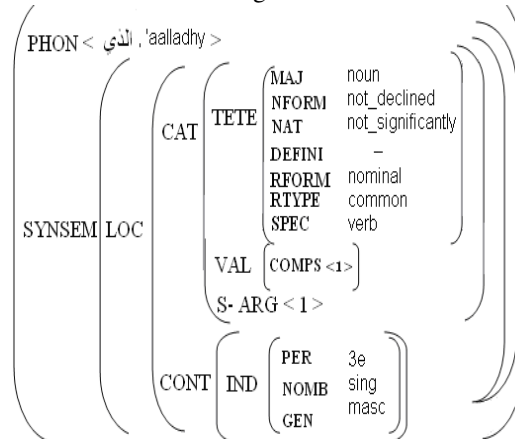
PHON < الذي , 'aalladhy >

SYNSEM LOC CAT TETE MAJ noun
NFORM not_declined
NAT not_significantly
DEFINI –
RFORM nominal
RTYPE common
SPEC verb

VAL COMPS <1>

S- ARG < 1 >

CONT IND PER 3e
NOMB sing
GEN masc